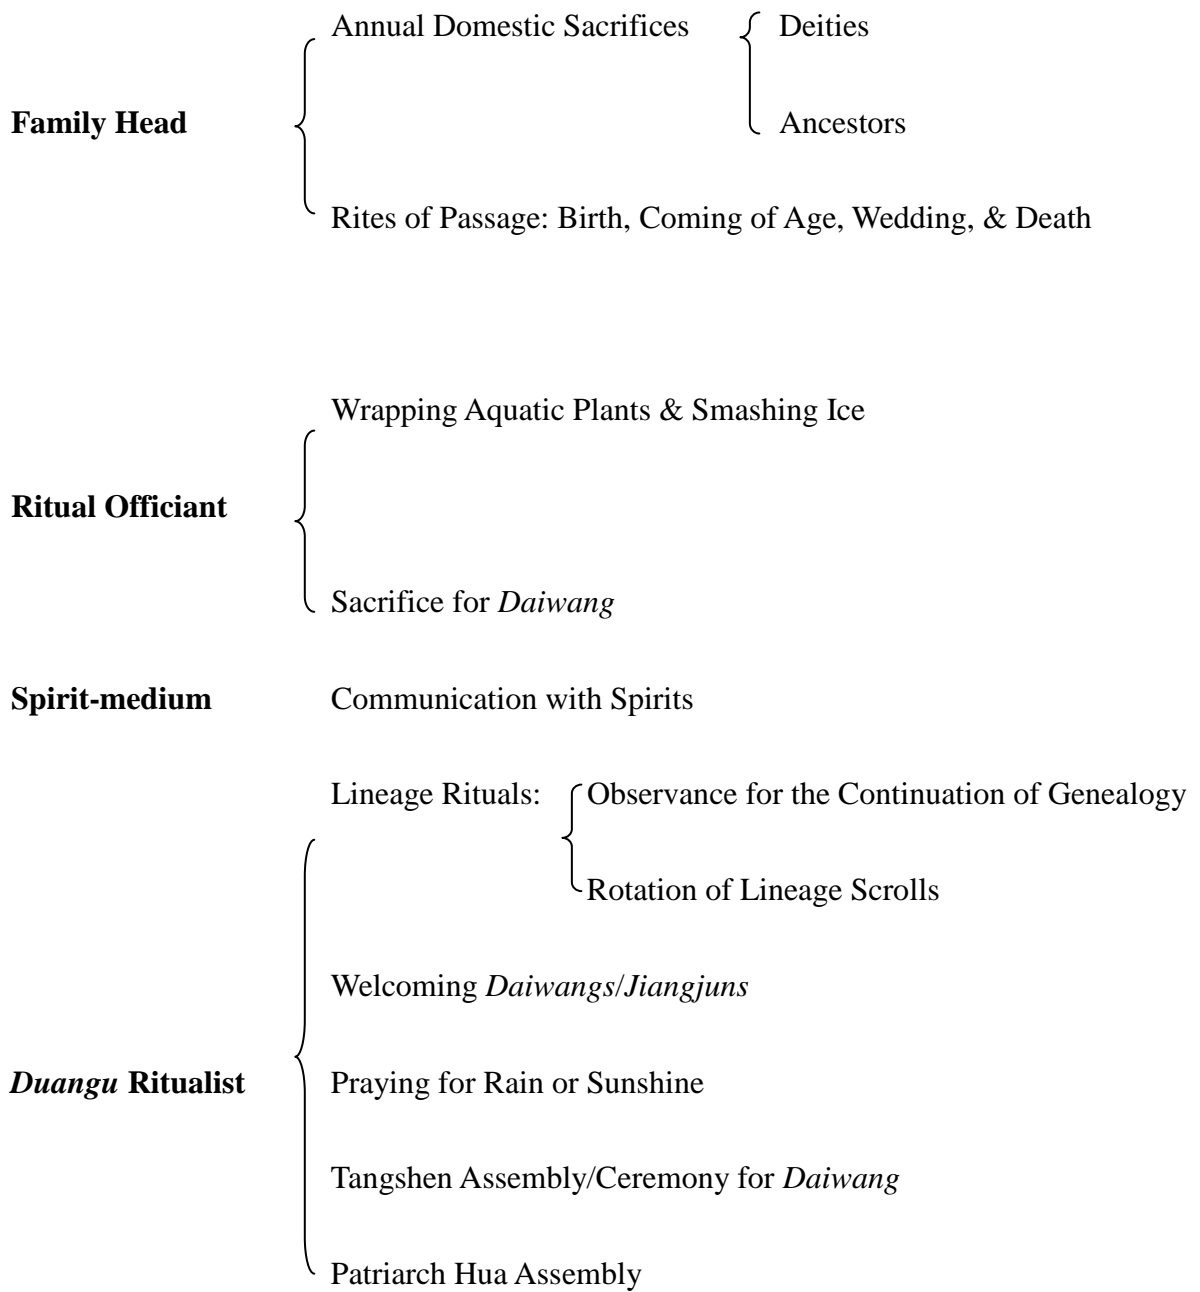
**Family Head**

Annual Domestic Sacrifices

Deities

Ancestors

Rites of Passage: Birth, Coming of Age, Wedding, & Death

**Ritual Officiant**

Wrapping Aquatic Plants & Smashing Ice

Sacrifice for *Daiwang*

**Spirit-medium**

Communication with Spirits

***Duangu* Ritualist**

Lineage Rituals:

Observance for the Continuation of Genealogy

Rotation of Lineage Scrolls

Welcoming *Daiwangs*/*Jiangjuns*

Praying for Rain or Sunshine

Tangshen Assembly/Ceremony for *Daiwang*

Patriarch Hua Assembly